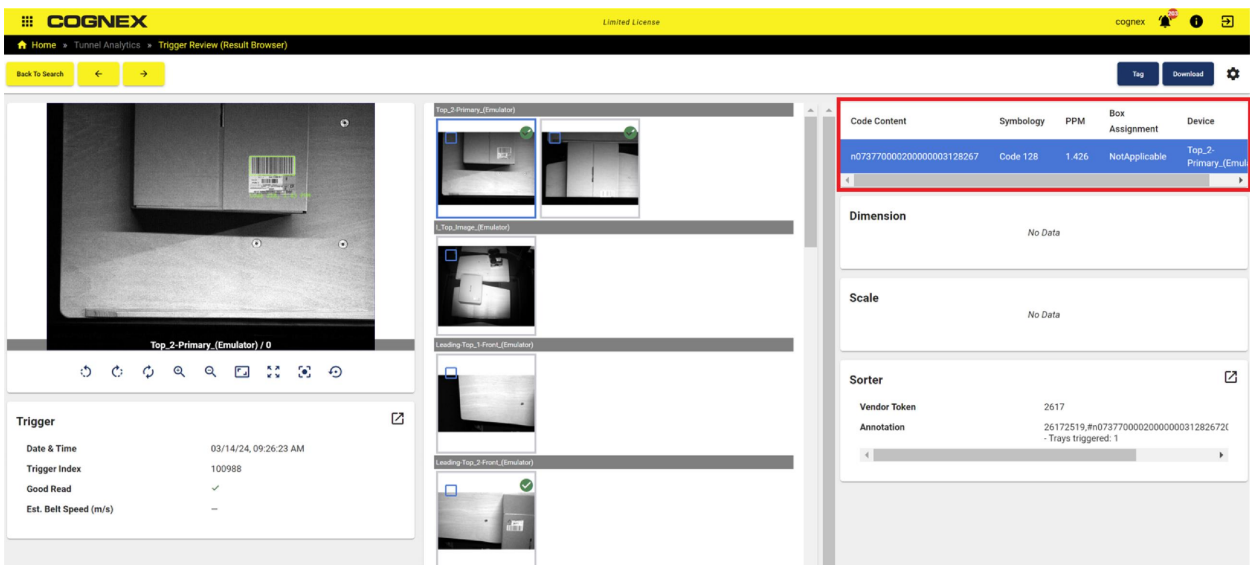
COGNEX

Limited License

cognex

Home » Tunnel Analytics » Trigger Review (Result Browser)

Back To Search

Tag

Download

Top_2-Primary_(Emulator) / 0

Trigger

Date & Time 03/14/24, 09:26:23 AM

Trigger Index 100988

Good Read ✓

Est. Belt Speed (m/s) –

Top_2-Primary_(Emulator)

I_Top_Image_(Emulator)

Leading-Top_1-Front_(Emulator)

Leading-Top_2-Front_(Emulator)

| Code Content | Symbology | PPM | Box Assignment | Device |
|---|---|---|---|---|
| n0737700002000000003128267 | Code 128 | 1.426 | NotApplicable | Top_2-Primary_(Emul |

Dimension

No Data

Scale

No Data

Sorter

Vendor Token 2617

Annotation 26172519,#n07377000020000000031282672( - Trays triggered: 1